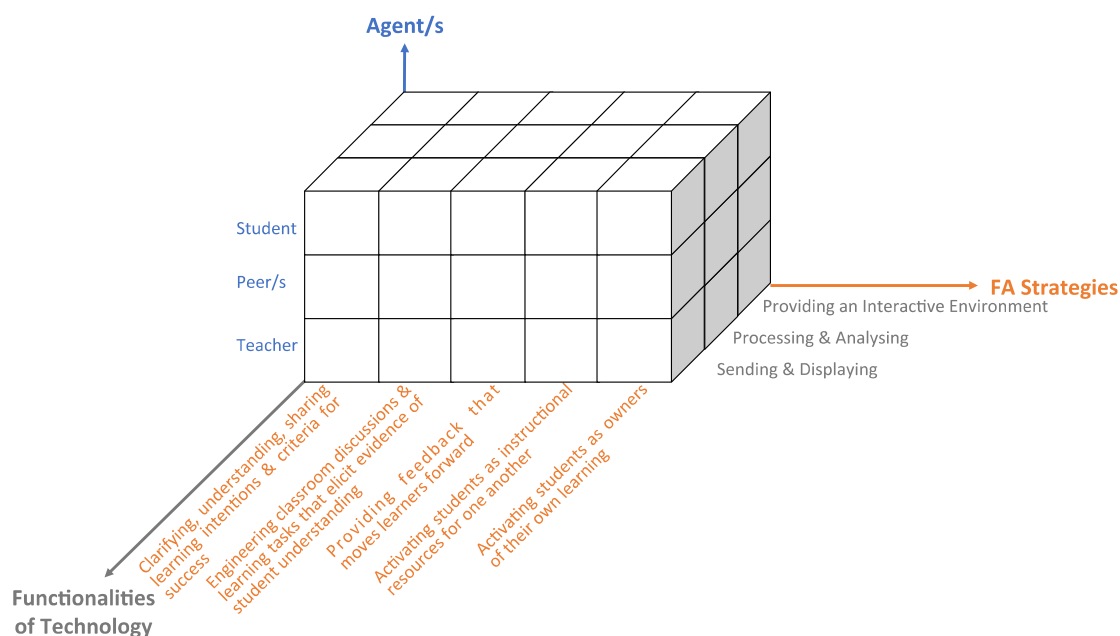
Agent/s

Student

Peer/s

Teacher

FA Strategies

Providing an Interactive Environment

Processing & Analysing

Sending & Displaying

Clarifying, understanding, sharing learning intentions & criteria for success

Engineering classroom discussions & learning tasks that elicit evidence of student understanding

Providing feedback that moves learners forward

Activating students as instructional resources for one another

Activating students as owners of their own learning

Functionalities of Technology